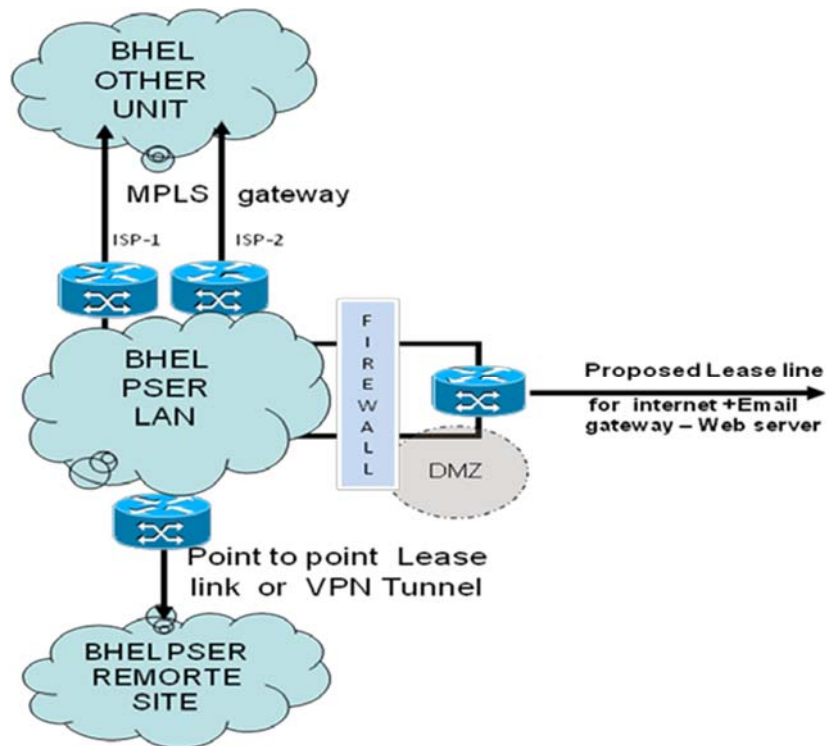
BHEL OTHER UNIT

MPLS gateway

ISP-1

ISP-2

BHEL PSER LAN

F I R E W A L L

Proposed Lease line for internet +Email gateway – Web server

DMZ

Point to point Lease link or VPN Tunnel

BHEL PSER REMORTE SITE